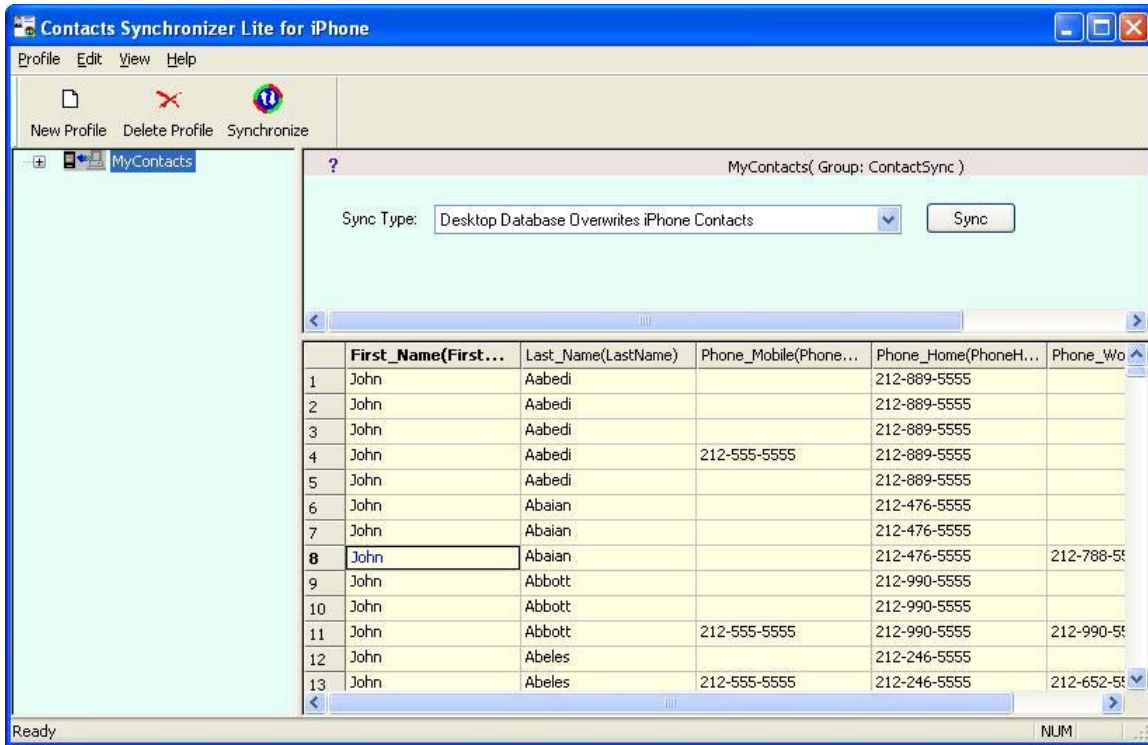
Contacts Synchronizer Lite for iPhone

Profile Edit View Help

New Profile Delete Profile Synchronize

MyContacts

?

MyContacts( Group: ContactSync )

Sync Type: Desktop Database Overwrites iPhone Contacts

Sync

| | First_Name(First... | Last_Name(LastName) | Phone_Mobile(Phone... | Phone_Home(PhoneH... | Phone_Wo |
|---|---|---|---|---|---|
| 1 | John | Aabedi | | 212-889-5555 | |
| 2 | John | Aabedi | | 212-889-5555 | |
| 3 | John | Aabedi | | 212-889-5555 | |
| 4 | John | Aabedi | 212-555-5555 | 212-889-5555 | |
| 5 | John | Aabedi | | 212-889-5555 | |
| 6 | John | Abaian | | 212-476-5555 | |
| 7 | John | Abaian | | 212-476-5555 | |
| 8 | John | Abaian | | 212-476-5555 | 212-788-5 |
| 9 | John | Abbott | | 212-990-5555 | |
| 10 | John | Abbott | | 212-990-5555 | |
| 11 | John | Abbott | 212-555-5555 | 212-990-5555 | 212-990-5 |
| 12 | John | Abeles | | 212-246-5555 | |
| 13 | John | Abeles | 212-555-5555 | 212-246-5555 | 212-652-5 |

Ready

NUM